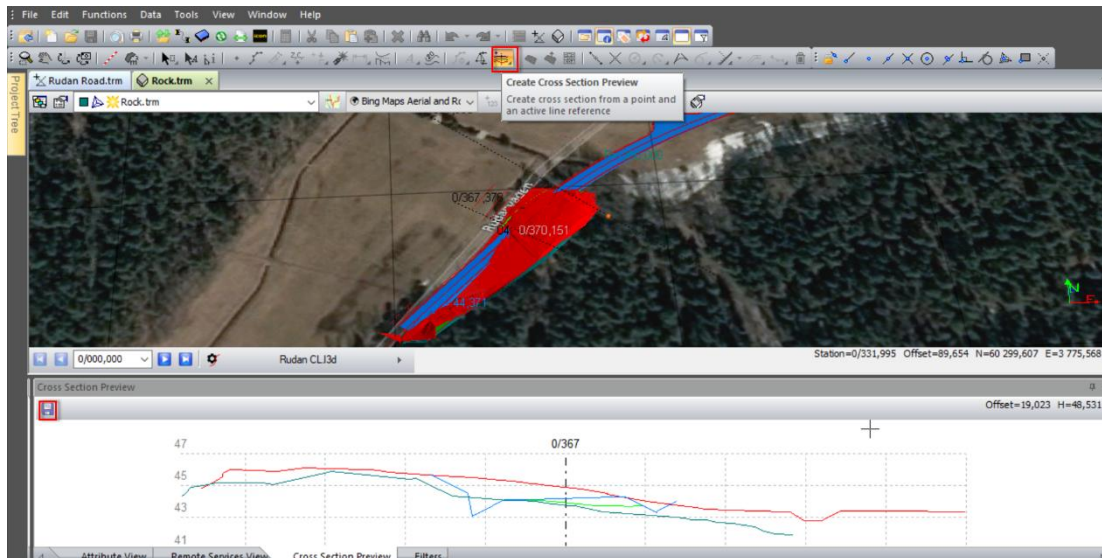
File Edit Functions Data Tools View Window Help

Project Tree

Rudan Road.trm ×
Rock.trm ×

Rock.trm

Bing Maps Aerial and Ro

Create Cross Section Preview
Create cross section from a point and an active line reference

0/367,376

Rudan Road

0/370,151

44,371

N

E

0/000,000

Rudan CL.l3d

Station=0/331,995 Offset=89,654 N=60 299,607 E=3 775,568

Cross Section Preview

Offset=19,023 H=48,531

47

0/367

45

43

41

Attribute View
Remote Services View
Cross Section Preview
Filters